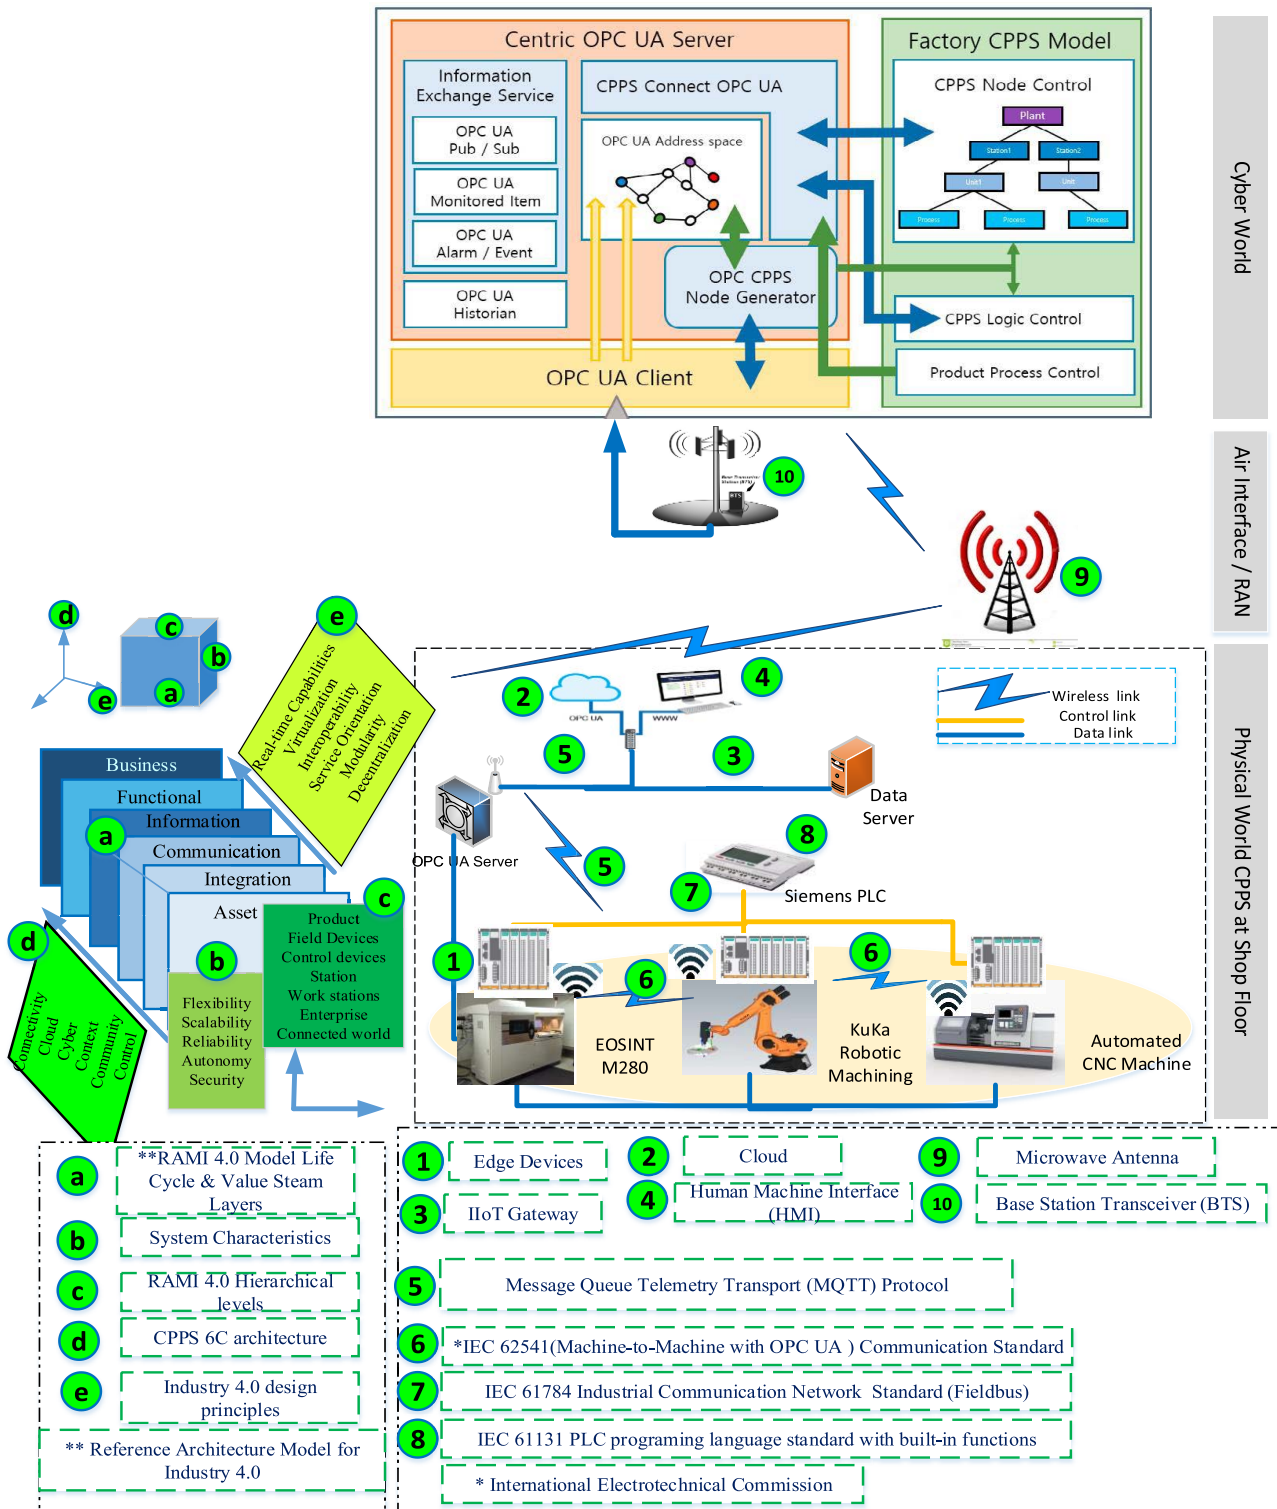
Centric OPC UA Server

Information Exchange Service

OPC UA Pub / Sub

OPC UA Monitored Item

OPC UA Alarm / Event

OPC UA Historian

CPPS Connect OPC UA

OPC UA Address space

OPC CPPS Node Generator

OPC UA Client

Factory CPPS Model

CPPS Node Control

Plant

Station1

Station2

Unit1

Unit

Process

Process

Process

CPPS Logic Control

Product Process Control

Cyber World

10

Air Interface / RAN

9

Physical World CPPS at Shop Floor

2

OPC UA

www

4

Wireless link
Control link
Data link

5

3

Data Server

OPC UA Server

5

8

7

Siemens PLC

6

1

6

EOSINT M280

KuKa Robotic Machining

Automated CNC Machine

d

c

b

e

a

e

Real-time Capabilities
Virtualization
Interoperability
Service Orientation
Modularity
Decentralization

Business

Functional

Information

a

Communication

Integration

Asset

b

c

Product
Field Devices
Control devices
Station
Work stations
Enterprise
Connected world

Flexibility
Scalability
Reliability
Autonomy
Security

d

Connectivity
Cloud
Cyber
Context
Community
Control

a **RAMI 4.0 Model Life Cycle & Value Steam Layers

b System Characteristics

c RAMI 4.0 Hierarchical levels

d CPPS 6C architecture

e Industry 4.0 design principles

** Reference Architecture Model for Industry 4.0

1 Edge Devices

2 Cloud

9 Microwave Antenna

3 IIoT Gateway

4 Human Machine Interface (HMI)

10 Base Station Transceiver (BTS)

5 Message Queue Telemetry Transport (MQTT) Protocol

6 *IEC 62541(Machine-to-Machine with OPC UA ) Communication Standard

7 IEC 61784 Industrial Communication Network Standard (Fieldbus)

8 IEC 61131 PLC programing language standard with built-in functions

* International Electrotechnical Commission